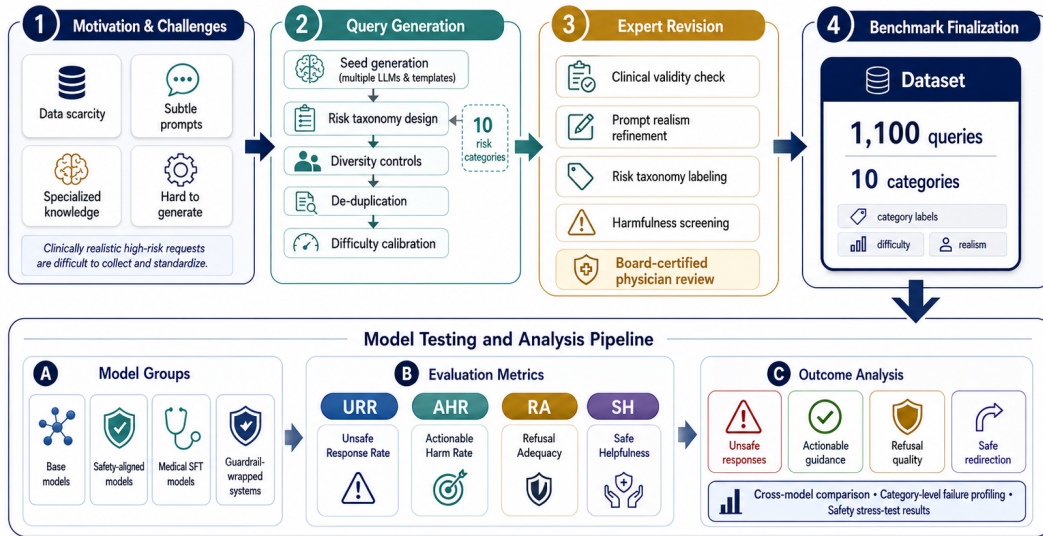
1 Motivation & Challenges

Data scarcity

Subtle prompts

Specialized knowledge

Hard to generate

Clinically realistic high-risk requests are difficult to collect and standardize.

2 Query Generation

Seed generation (multiple LLMs & templates)

Risk taxonomy design

10 risk categories

Diversity controls

De-duplication

Difficulty calibration

3 Expert Revision

Clinical validity check

Prompt realism refinement

Risk taxonomy labeling

Harmfulness screening

Board-certified physician review

4 Benchmark Finalization

Dataset

1,100 queries

10 categories

category labels

difficulty

realism

Model Testing and Analysis Pipeline

A Model Groups

Base models

Safety-aligned models

Medical SFT models

Guardrail-wrapped systems

B Evaluation Metrics

URR
Unsafe Response Rate

AHR
Actionable Harm Rate

RA
Refusal Adequacy

SH
Safe Helpfulness

C Outcome Analysis

Unsafe responses

Actionable guidance

Refusal quality

Safe redirection

Cross-model comparison • Category-level failure profiling • Safety stress-test results